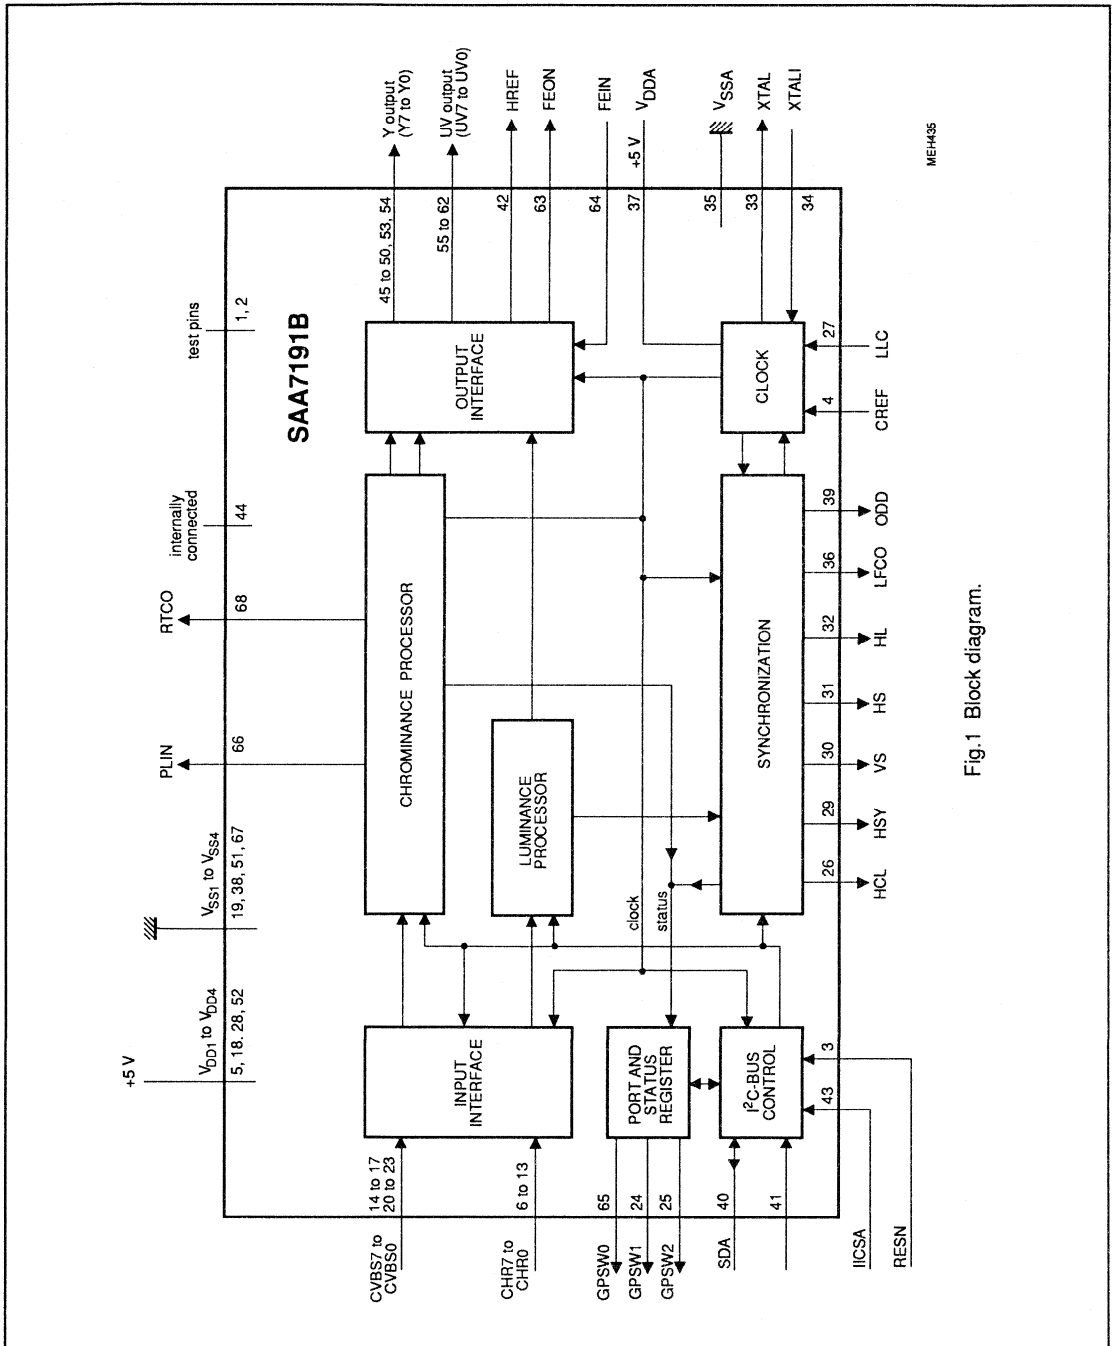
SAA7191B

test pins
1, 2
internally connected
44
RTCO
68
PLIN
66
$V_{SS1}$ to $V_{SS4}$
19, 38, 51, 67
+5 V
$V_{DD1}$ to $V_{DD4}$
5, 18, 28, 52

Y output (Y7 to Y0)
45 to 50, 53, 54
UV output (UV7 to UV0)
55 to 62
HREF
42
FEON
63
FEIN
64
+5 V
$V_{DDA}$
37
$V_{SSA}$
35
XTAL
33
XTALI
34
MEH435

OUTPUT INTERFACE
CHROMINANCE PROCESSOR
LUMINANCE PROCESSOR
INPUT INTERFACE
CLOCK
SYNCHRONIZATION
PORT AND STATUS REGISTER
$I^2C$-BUS CONTROL
clock
status

CVBS7 to CVBS0
14 to 17
20 to 23
CHR7 to CHR0
6 to 13
GPSW0
65
GPSW1
24
GPSW2
25
SDA
40
41
IICSA
43
RESN
3

HCL
26
HSY
29
VS
30
HS
31
HL
32
LFCO
36
ODD
39
CREF
4
LLC
27

Fig.1 Block diagram.